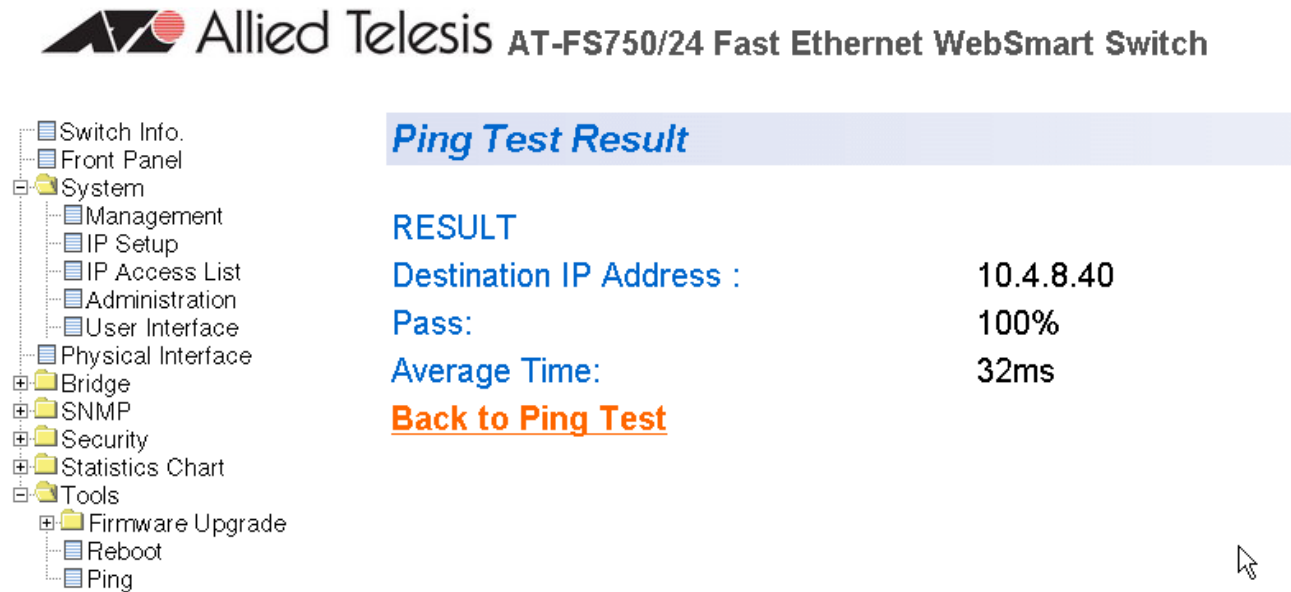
Allied Telesis AT-FS750/24 Fast Ethernet WebSmart Switch

Switch Info.
Front Panel
System
Management
IP Setup
IP Access List
Administration
User Interface
Physical Interface
Bridge
SNMP
Security
Statistics Chart
Tools
Firmware Upgrade
Reboot
Ping

Ping Test Result

RESULT

| | |
|---|---|
| Destination IP Address : | 10.4.8.40 |
| Pass: | 100% |
| Average Time: | 32ms |

Back to Ping Test